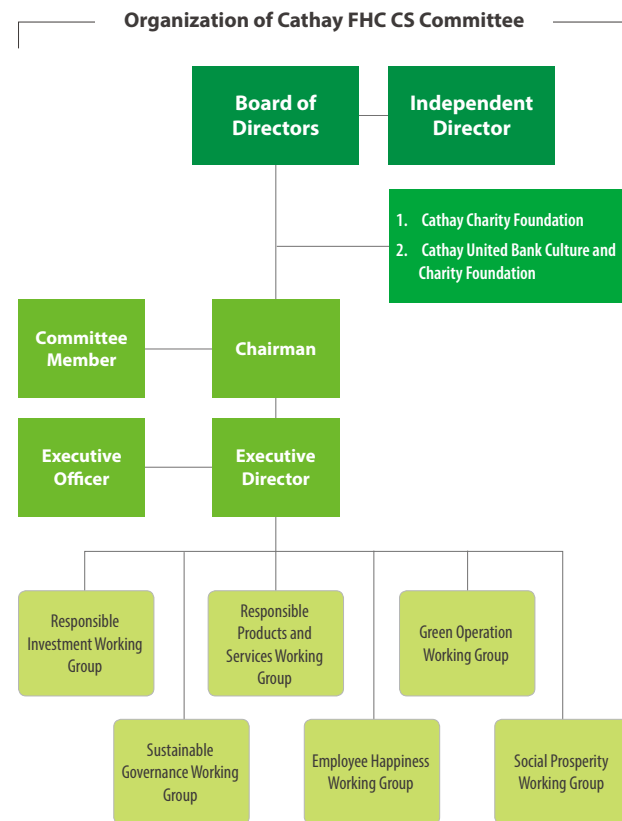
Organization of Cathay FHC CS Committee

Board of Directors

Independent Director

1. Cathay Charity Foundation
2. Cathay United Bank Culture and Charity Foundation

Committee Member

Chairman

Executive Officer

Executive Director

Responsible Investment Working Group

Responsible Products and Services Working Group

Green Operation Working Group

Sustainable Governance Working Group

Employee Happiness Working Group

Social Prosperity Working Group